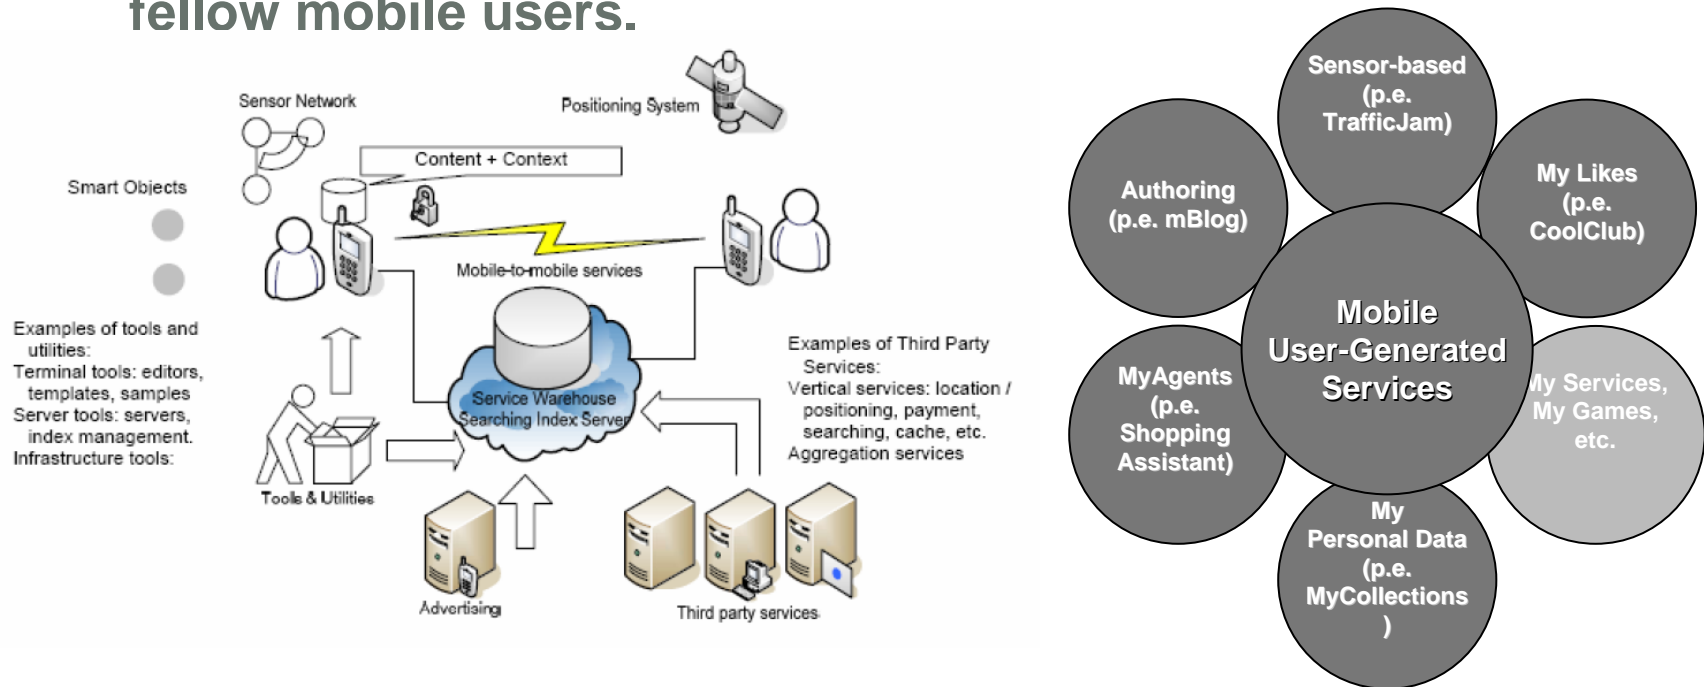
fellow mobile users.

Sensor Network

Positioning System

Content + Context

Smart Objects

Mobile-to-mobile services

Examples of tools and utilities:
Terminal tools: editors, templates, samples
Server tools: servers, index management.
Infrastructure tools:

Service Warehouse Searching Index Server

Examples of Third Party Services:
Vertical services: location / positioning, payment, searching, cache, etc.
Aggregation services

Tools & Utilities

Advertising

Third party services

Sensor-based (p.e. TrafficJam)

Authoring (p.e. mBlog)

My Likes (p.e. CoolClub)

Mobile User-Generated Services

MyAgents (p.e. Shopping Assistant)

My Services, My Games, etc.

My Personal Data (p.e. MyCollections )